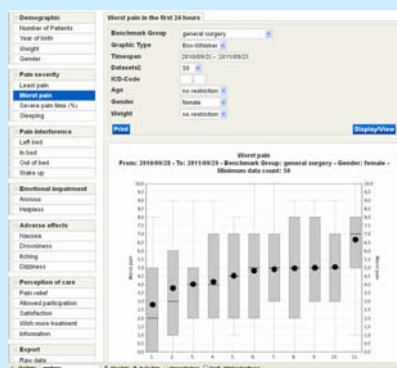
Demographic
Number of Patients
Year of birth
Weight
Gender

Pain severity
Least pain
Worst pain
Severe pain time (%)
Sleeping

Pain interference
Left bed
In bed
Out of bed
Wake up

Emotional impairment
Anxious
Helpless

Adverse effects
Nausea
Drowsiness
Itching
Dizziness

Perception of care
Pain relief
Allowed participation
Satisfaction
Wish more treatment
Information

Export
Raw data

Worst pain in the first 24 hours

| | |
|---|---|
| Benchmark Group | general surgery |
| Graphic Type | Box-Whisker |
| Timespan | 2010/09/20 - 2011/09/20 |
| Dataset(s) | 50 |
| ICD-Code | |
| Age | no restriction |
| Gender | female |
| Weight | no restriction |

Print
Display/View

Worst pain
From: 2010/09/20 - To: 2011/09/20 - Benchmark Group: general surgery - Gender: female - Minimum data count: 50

Worst pain
Worst pain
1 2 3 4 5 6 7 8 9 10 11